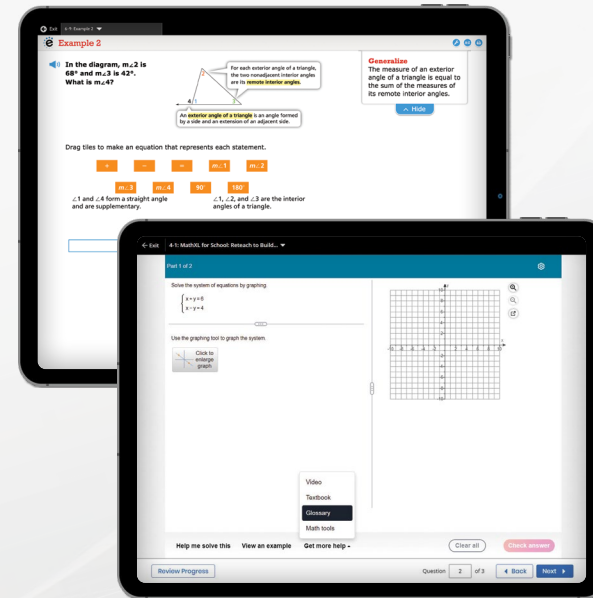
Exit 4-4: Example 2

Example 2

In the diagram, m∠2 is 68° and m∠3 is 42°. What is m∠4?

For each exterior angle of a triangle, the two nonadjacent interior angles are its remote interior angles.

An exterior angle of a triangle is an angle formed by a side and an extension of an adjacent side.

4 1 2 3

Generalize
The measure of an exterior angle of a triangle is equal to the sum of the measures of its remote interior angles.

Hide

Drag tiles to make an equation that represents each statement.

+ − = m∠1 m∠2

m∠3 m∠4 90° 180°

∠1 and ∠4 form a straight angle and are supplementary.

∠1, ∠2, and ∠3 are the interior angles of a triangle.

Exit 4-1: MathXL for School: Reteach to Build...

Part 1 of 2

Solve the system of equations by graphing.

$\begin{cases} x+y=6 \\ x-y=4 \end{cases}$

Use the graphing tool to graph the system.

Click to enlarge graph

Video
Textbook
Glossary
Math tools

Help me solve this View an example Get more help

Clear all Check answer

Review Progress Question 2 of 3 Back Next